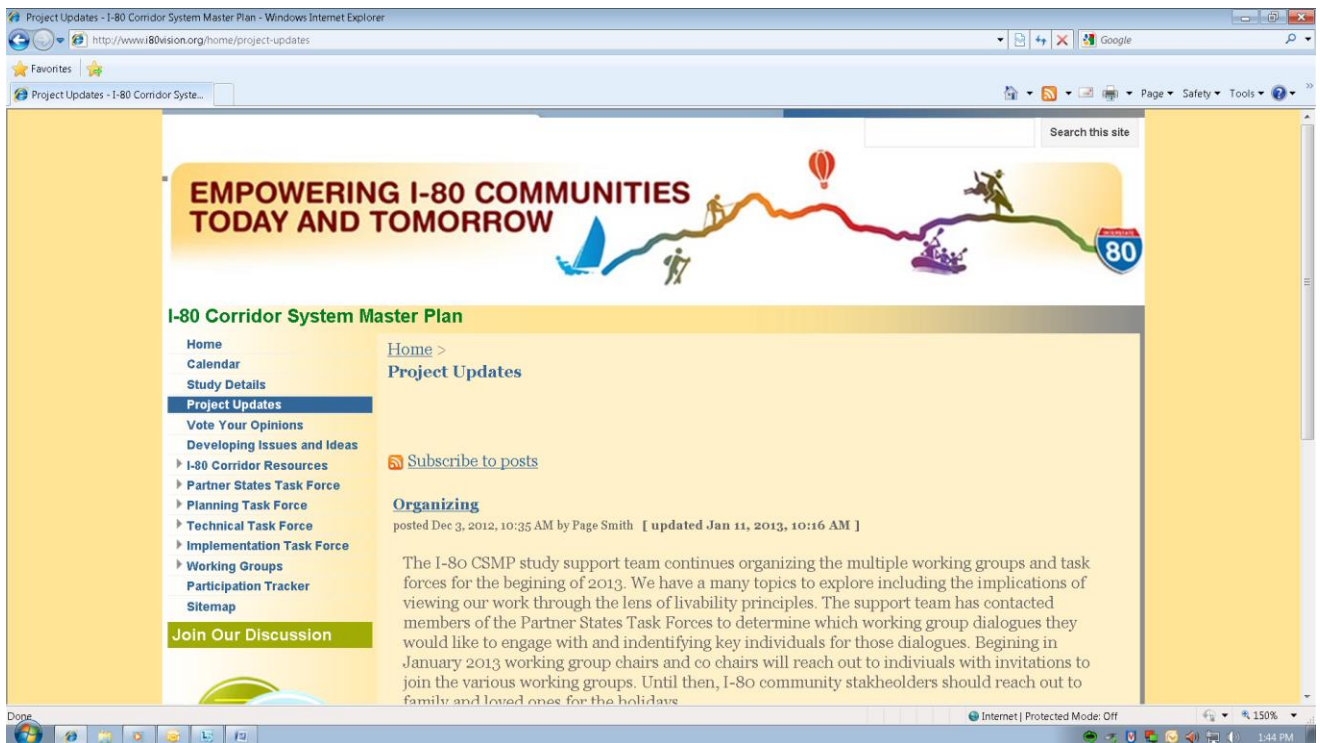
Project Updates - I-80 Corridor System Master Plan - Windows Internet Explorer

http://www.i80vision.org/home/project-updates

Google

Favorites

Project Updates - I-80 Corridor Syste...

Page ▾ Safety ▾ Tools ▾

Search this site

EMPOWERING I-80 COMMUNITIES TODAY AND TOMORROW

80

I-80 Corridor System Master Plan

Home
Calendar
Study Details
Project Updates
Vote Your Opinions
Developing Issues and Ideas
I-80 Corridor Resources
Partner States Task Force
Planning Task Force
Technical Task Force
Implementation Task Force
Working Groups
Participation Tracker
Sitemap

Join Our Discussion

Home >
Project Updates

Subscribe to posts

Organizing
posted Dec 3, 2012, 10:35 AM by Page Smith [ updated Jan 11, 2013, 10:16 AM ]

The I-80 CSMP study support team continues organizing the multiple working groups and task forces for the begining of 2013. We have a many topics to explore including the implications of viewing our work through the lens of livability principles. The support team has contacted members of the Partner States Task Forces to determine which working group dialogues they would like to engage with and indentifying key individuals for those dialogues. Begining in January 2013 working group chairs and co chairs will reach out to indiviuals with invitations to join the various working groups. Until then, I-80 community stakheolders should reach out to family and loved ones for the holidays

Done

Internet | Protected Mode: Off

150%

1:44 PM